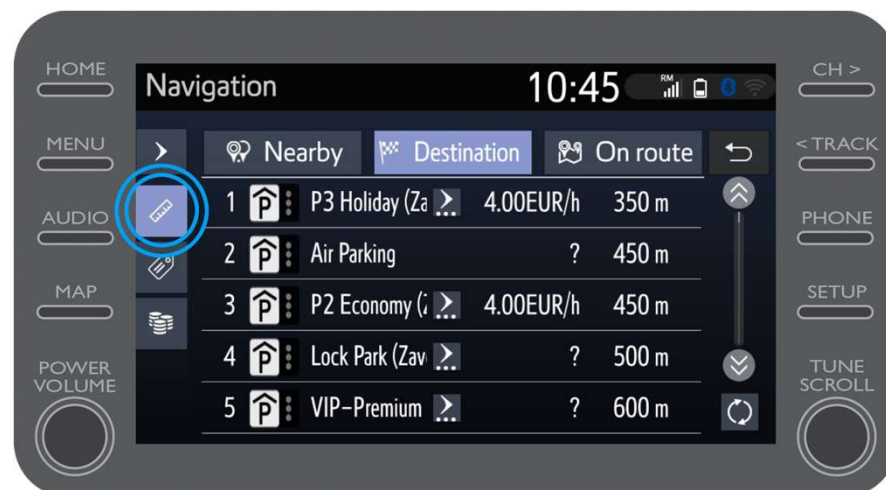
HOME

MENU

AUDIO

MAP

POWER
VOLUME

Navigation

10:45

RM

Nearby

Destination

On route

| | | | |
|---|---|---|---|
| 1 | P3 Holiday (Za | 4.00EUR/h | 350 m |
| 2 | Air Parking | ? | 450 m |
| 3 | P2 Economy (: | 4.00EUR/h | 450 m |
| 4 | Lock Park (Zav | ? | 500 m |
| 5 | VIP-Premium | ? | 600 m |

CH >

< TRACK

PHONE

SETUP

TUNE
SCROLL